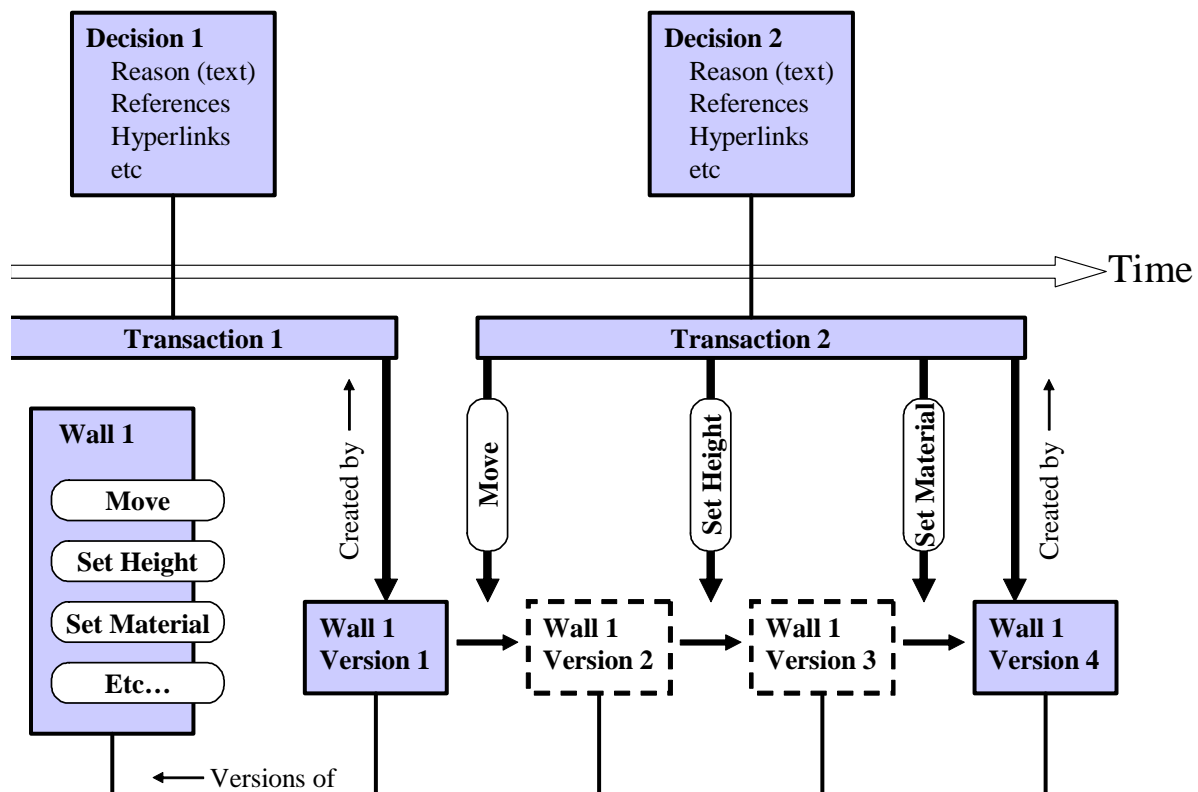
**Decision 1**
Reason (text)
References
Hyperlinks
etc

**Decision 2**
Reason (text)
References
Hyperlinks
etc

Time

**Transaction 1**

**Transaction 2**

**Wall 1**

**Move**

**Set Height**

**Set Material**

**Etc…**

Created by

**Move**

**Set Height**

**Set Material**

Created by

**Wall 1 Version 1**

**Wall 1 Version 2**

**Wall 1 Version 3**

**Wall 1 Version 4**

Versions of